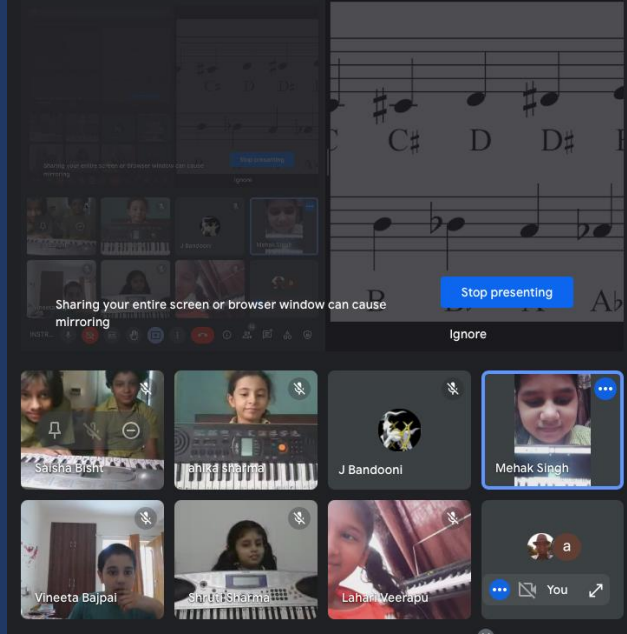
C C♯ D D♯

B A♭

Sharing your entire screen or browser window can cause mirroring

Stop presenting

Ignore

Saisha Bisht

Tahika sharma

J Bandooni

Mehak Singh

Vineeta Bajpai

Shruti Sharma

Lahari Veerapu

a

You